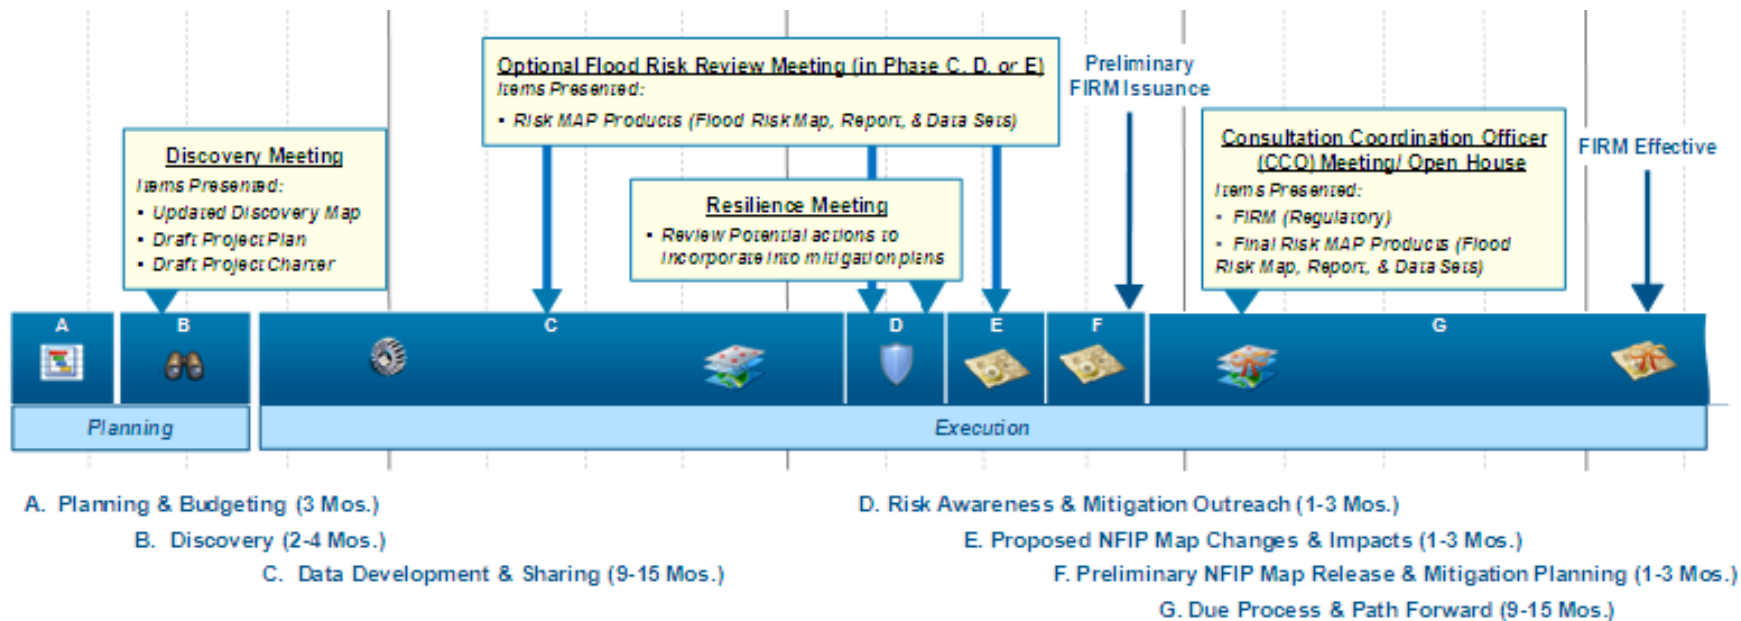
Optional Flood Risk Review Meeting (in Phase C, D, or E)
Items Presented:
• Risk MAP Products (Flood Risk Map, Report, & Data Sets)

Preliminary FIRM Issuance

Discovery Meeting
Items Presented:
• Updated Discovery Map
• Draft Project Plan
• Draft Project Charter

Resilience Meeting
• Review Potential actions to incorporate into mitigation plans

Consultation Coordination Officer (CCO) Meeting/ Open House
Items Presented:
• FIRM (Regulatory)
• Final Risk MAP Products (Flood Risk Map, Report, & Data Sets)

FIRM Effective

A
B
C
D
E
F
G

Planning
Execution

A. Planning & Budgeting (3 Mos.)
B. Discovery (2-4 Mos.)
C. Data Development & Sharing (9-15 Mos.)
D. Risk Awareness & Mitigation Outreach (1-3 Mos.)
E. Proposed NFIP Map Changes & Impacts (1-3 Mos.)
F. Preliminary NFIP Map Release & Mitigation Planning (1-3 Mos.)
G. Due Process & Path Forward (9-15 Mos.)